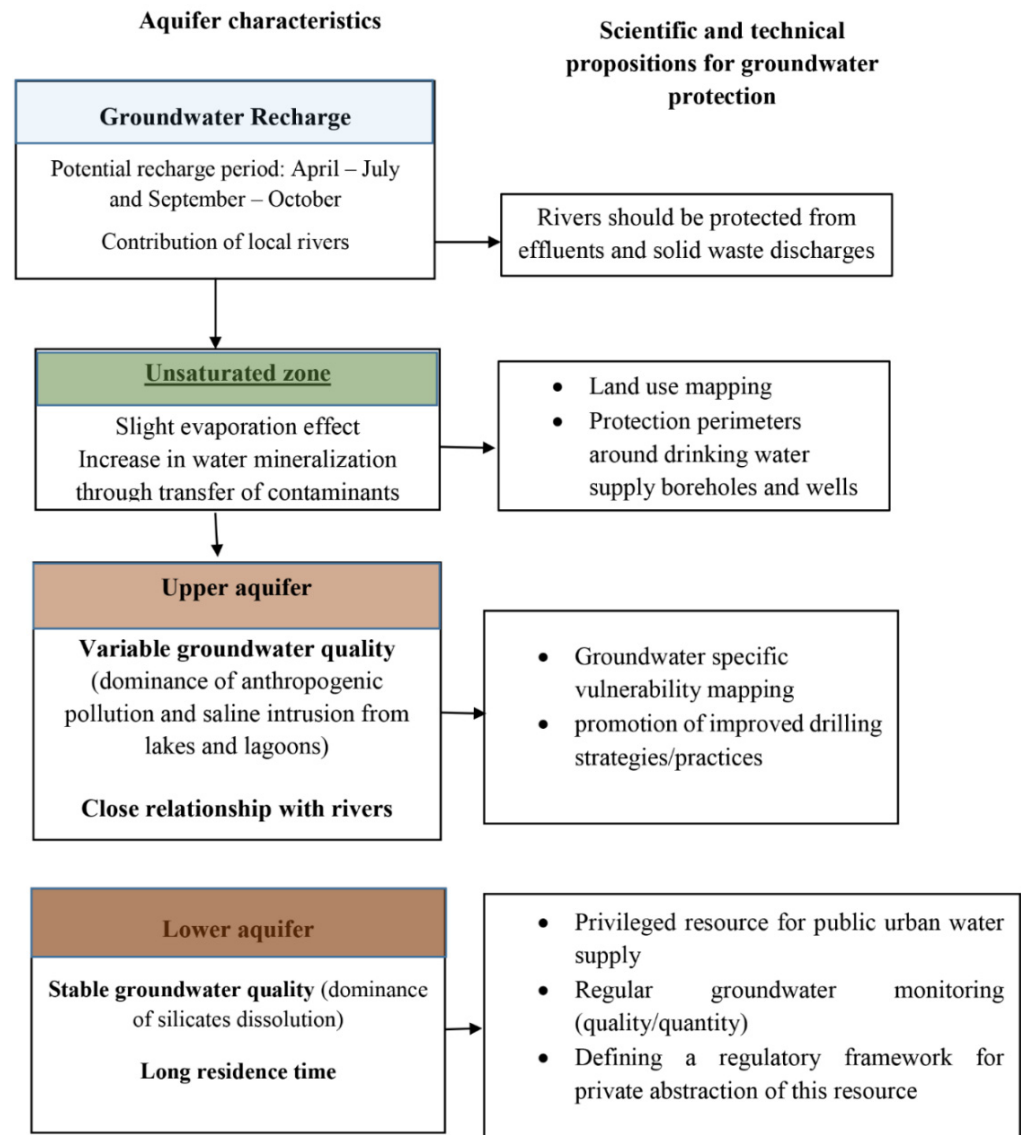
Aquifer characteristics

Scientific and technical propositions for groundwater protection

Groundwater Recharge

Potential recharge period: April – July and September – October

Contribution of local rivers

Rivers should be protected from effluents and solid waste discharges

Unsaturated zone

Slight evaporation effect
Increase in water mineralization through transfer of contaminants

- Land use mapping
- Protection perimeters around drinking water supply boreholes and wells

Upper aquifer

Variable groundwater quality (dominance of anthropogenic pollution and saline intrusion from lakes and lagoons)

Close relationship with rivers

- Groundwater specific vulnerability mapping
- promotion of improved drilling strategies/practices

Lower aquifer

Stable groundwater quality (dominance of silicates dissolution)

Long residence time

- Privileged resource for public urban water supply
- Regular groundwater monitoring (quality/quantity)
- Defining a regulatory framework for private abstraction of this resource